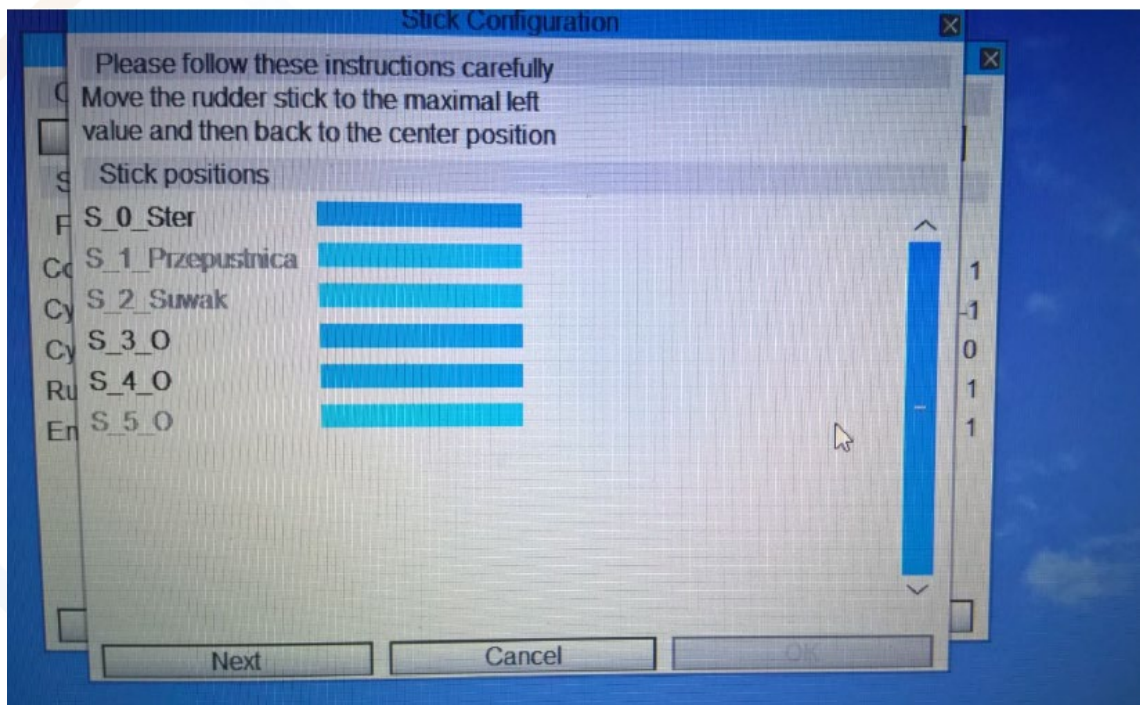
Stick Configuration

Please follow these instructions carefully

Move the rudder stick to the maximal left value and then back to the center position

Stick positions

S_0_Ster
S_1_Przepustnica
S_2_Suwak
S_3_O
S_4_O
S_5_O

C
S
F
Co
Cy
Cy
Ru
En

1
-1
0
1
1

Next
Cancel
OK